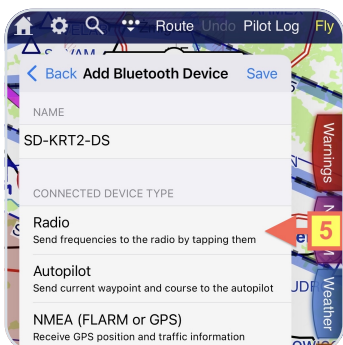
Route Undo Pilot Log Fly

< Back Add Bluetooth Device Save

NAME

SD-KRT2-DS

CONNECTED DEVICE TYPE

Radio
Send frequencies to the radio by tapping them

5

Autopilot
Send current waypoint and course to the autopilot

NMEA (FLARM or GPS)
Receive GPS position and traffic information

Warnings

Weather